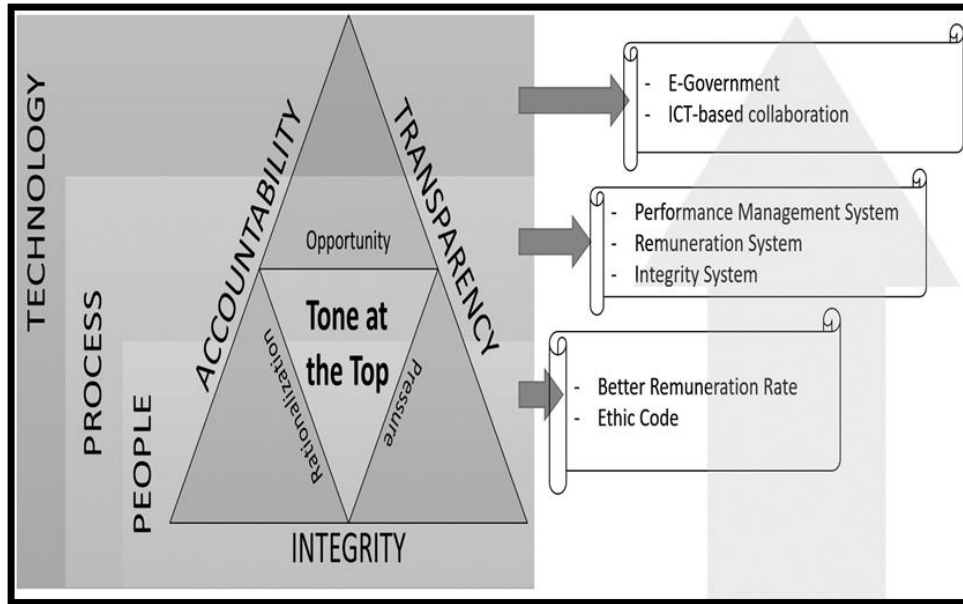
TECHNOLOGY

PROCESS

PEOPLE

ACCOUNTABILITY

TRANSPARENCY

Opportunity

Tone at the Top

Rationalization

Pressure

INTEGRITY

- E-Government
- ICT-based collaboration

- Performance Management System
- Remuneration System
- Integrity System

- Better Remuneration Rate
- Ethic Code